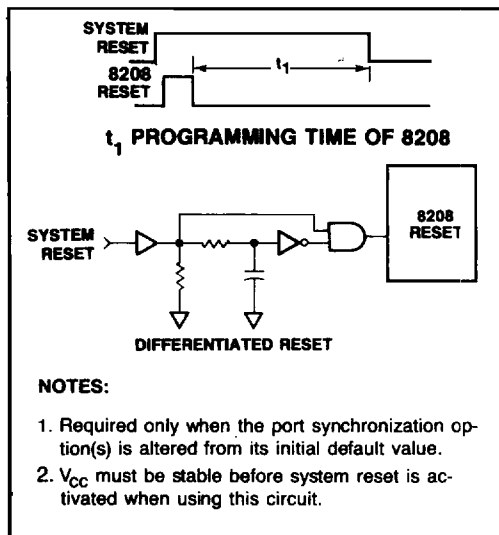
SYSTEM RESET

8208 RESET

$t_1$

$t_1$ PROGRAMMING TIME OF 8208

SYSTEM RESET

8208 RESET

DIFFERENTIATED RESET

NOTES:

1. Required only when the port synchronization option(s) is altered from its initial default value.

2. $V_{CC}$ must be stable before system reset is activated when using this circuit.